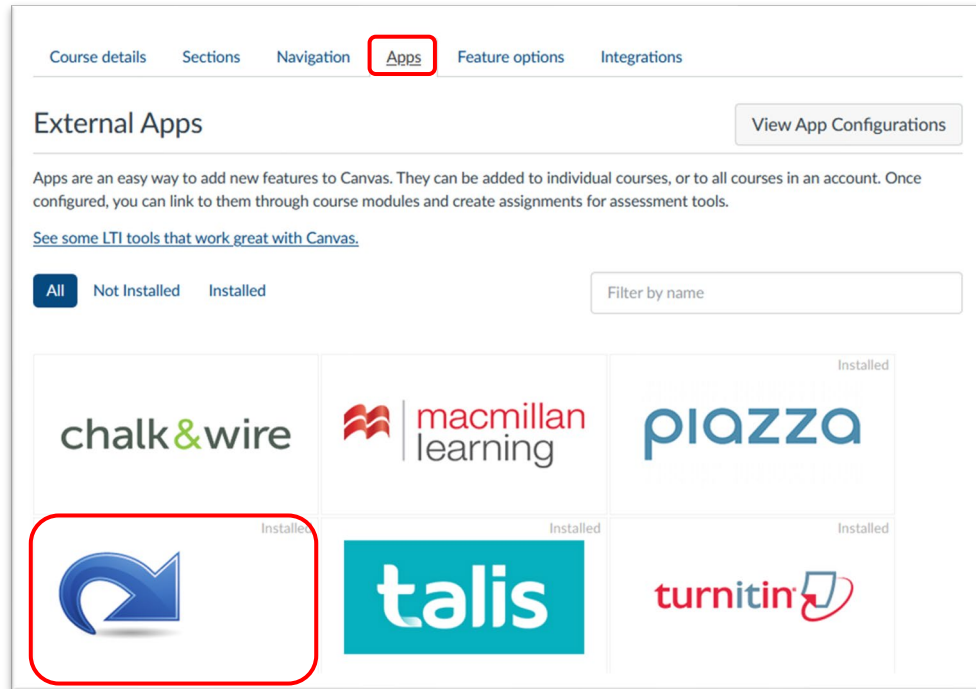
Course details Sections Navigation Apps Feature options Integrations

External Apps

View App Configurations

Apps are an easy way to add new features to Canvas. They can be added to individual courses, or to all courses in an account. Once configured, you can link to them through course modules and create assignments for assessment tools.

See some LTI tools that work great with Canvas.

All Not Installed Installed

Filter by name

chalk&wire

macmillan learning

Installed

piazza

Installed

Installed

talis

Installed

turnitin